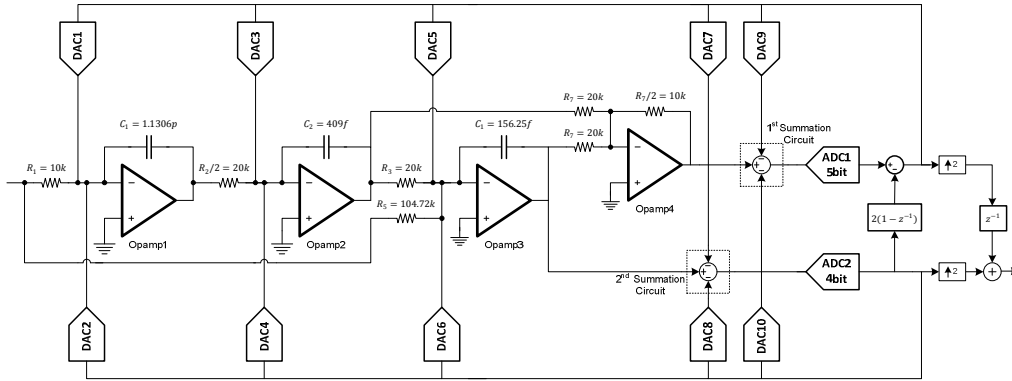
DAC1
DAC3
DAC5
DAC7
DAC9
$C_1 = 1.1306p$
$C_2 = 409f$
$C_1 = 156.25f$
$R_7 = 20k$
$R_7/2 = 10k$
$R_7 = 20k$
$1^{st}$ Summation Circuit
$R_1 = 10k$
$R_2/2 = 20k$
$R_3 = 20k$
$R_5 = 104.72k$
ADC1 5bit
$\uparrow 2$
$z^{-1}$
$2(1 - z^{-1})$
Opamp1
Opamp2
Opamp3
Opamp4
$2^{nd}$ Summation Circuit
ADC2 4bit
$\uparrow 2$
DAC2
DAC4
DAC6
DAC8
DAC10